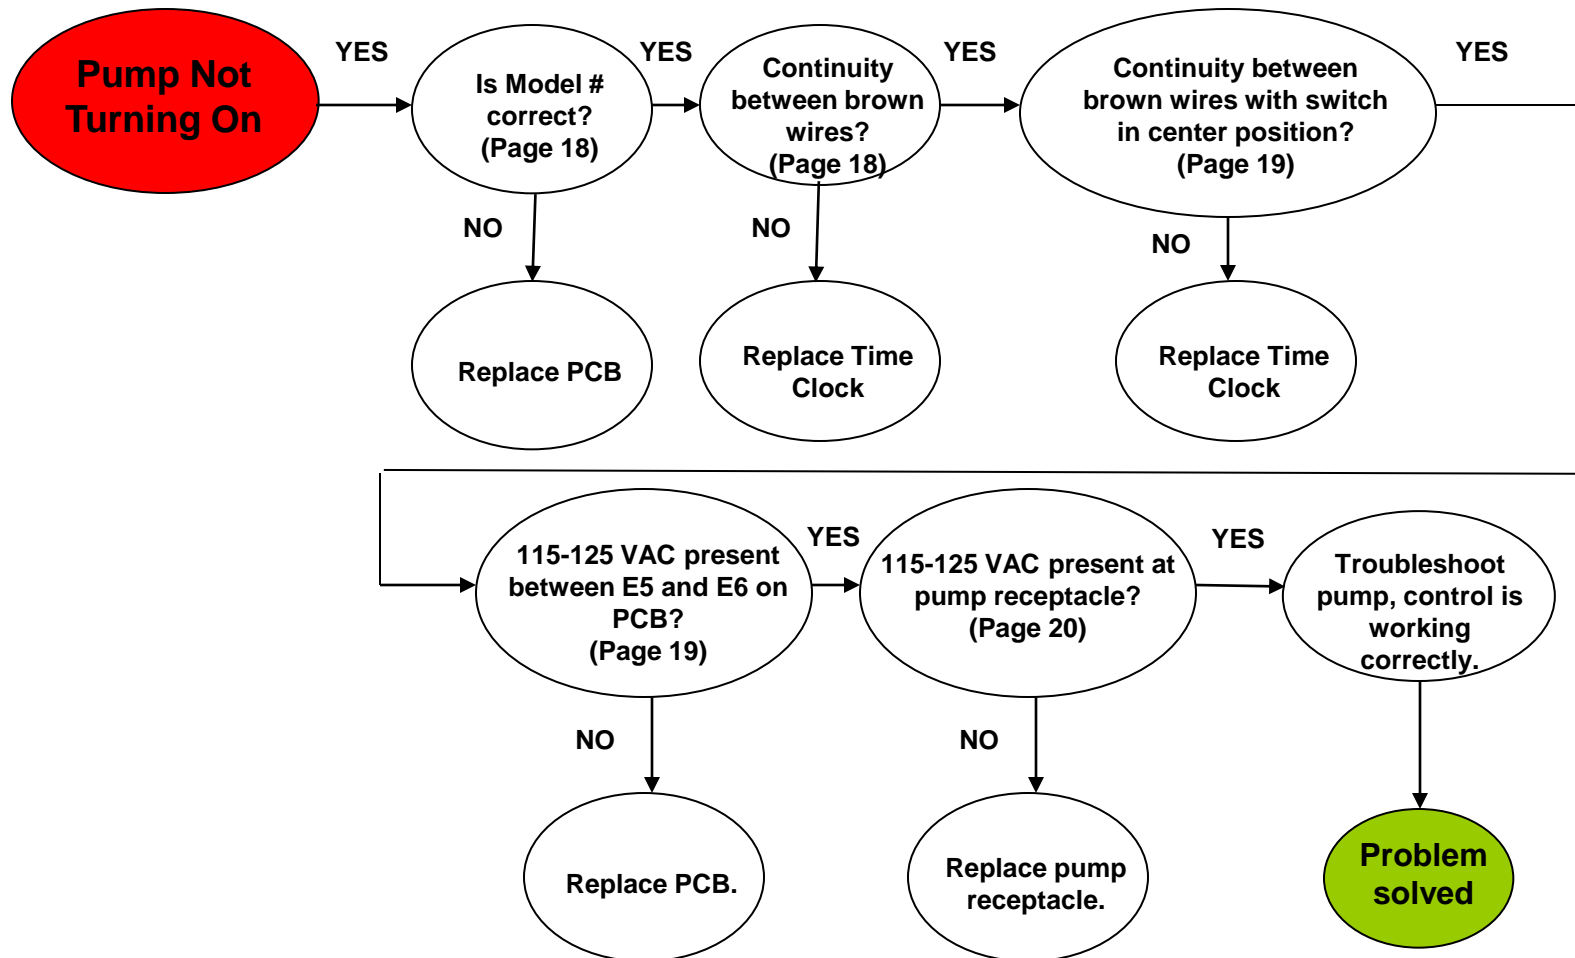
Pump Not Turning On

YES

Is Model # correct? (Page 18)

NO

Replace PCB

YES

Continuity between brown wires? (Page 18)

NO

Replace Time Clock

YES

Continuity between brown wires with switch in center position? (Page 19)

NO

Replace Time Clock

YES

115-125 VAC present between E5 and E6 on PCB? (Page 19)

NO

Replace PCB.

YES

115-125 VAC present at pump receptacle? (Page 20)

NO

Replace pump receptacle.

YES

Troubleshoot pump, control is working correctly.

Problem solved